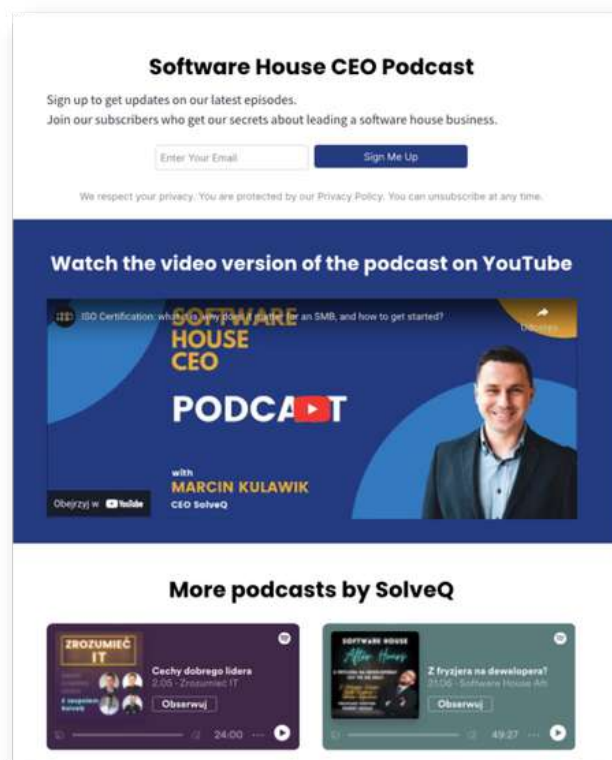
Software House CEO Podcast

Sign up to get updates on our latest episodes.
Join our subscribers who get our secrets about leading a software house business.

Enter Your Email

Sign Me Up

We respect your privacy. You are protected by our Privacy Policy. You can unsubscribe at any time.

Watch the video version of the podcast on YouTube

ISO Certification: what is it, why does it matter for an SMB, and how to get started?

Udostępnij

SOFTWARE HOUSE CEO

PODCAST

with
MARCIN KULAWIK
CEO SolveQ

Obejrzyj w YouTube

More podcasts by SolveQ

ZROZUMIEĆ IT

Cechy dobrego lidera
2.05 · Zrozumieć IT

Obserwuj

24:00

SOFTWARE HOUSE
After Hours

Z fryzjera na dewelopera?
21.06 · Software House Aft

Obserwuj

49:27